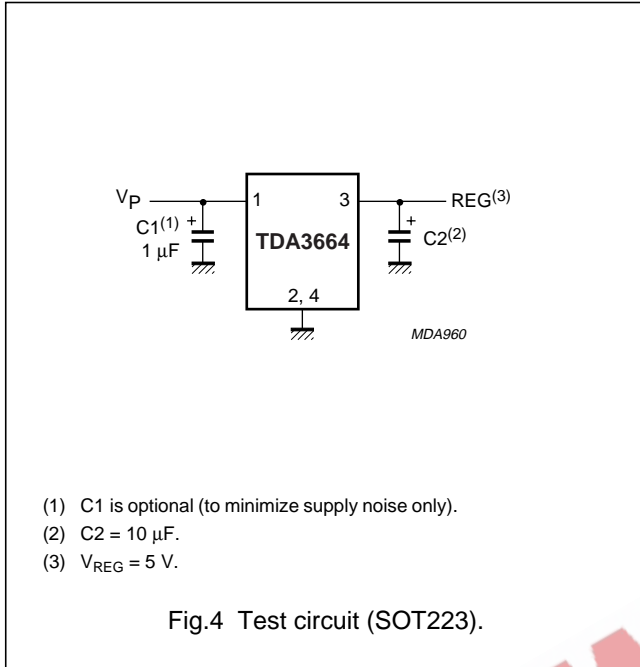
$V_P$

$C1^{(1)}$

+

1 μF

1

3

TDA3664

2, 4

+

$REG^{(3)}$

$C2^{(2)}$

MDA960

(1) C1 is optional (to minimize supply noise only).

(2) C2 = 10 μF.

(3) $V_{REG}$ = 5 V.

Fig.4 Test circuit (SOT223).